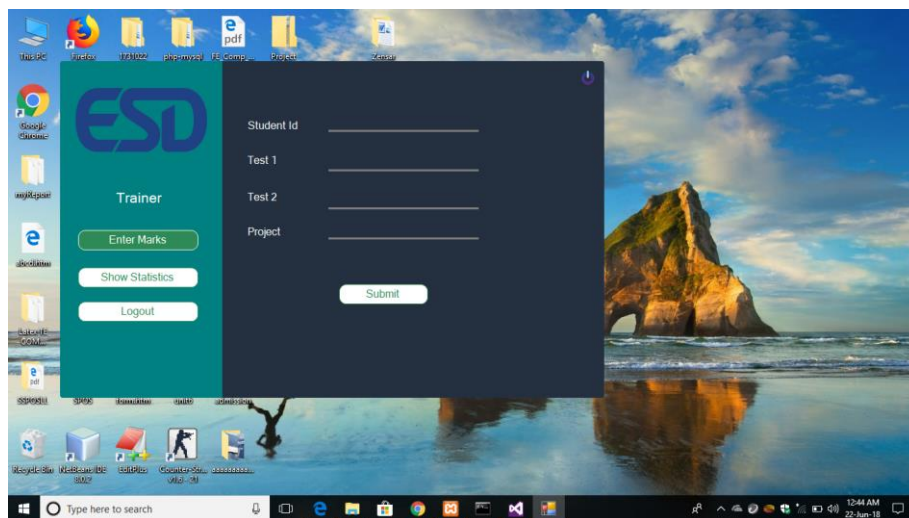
This PC
Firefox
1731022
php-mysql
FE_Comp...
Project
Zensar
Google Chrome
myReport
abcd.html
Letter-IE COM...
SSPOSH
SPOS
demo.htm
untitl
admin.htm
Recycle Bin
NetBeans IDE 8.2
EditPlus
Counter-Str... v1.6 - 23
aaaaaaaa...

ESD
Trainer
Enter Marks
Show Statistics
Logout

Student Id
Test 1
Test 2
Project
Submit

Type here to search
12:44 AM
22-Jun-18